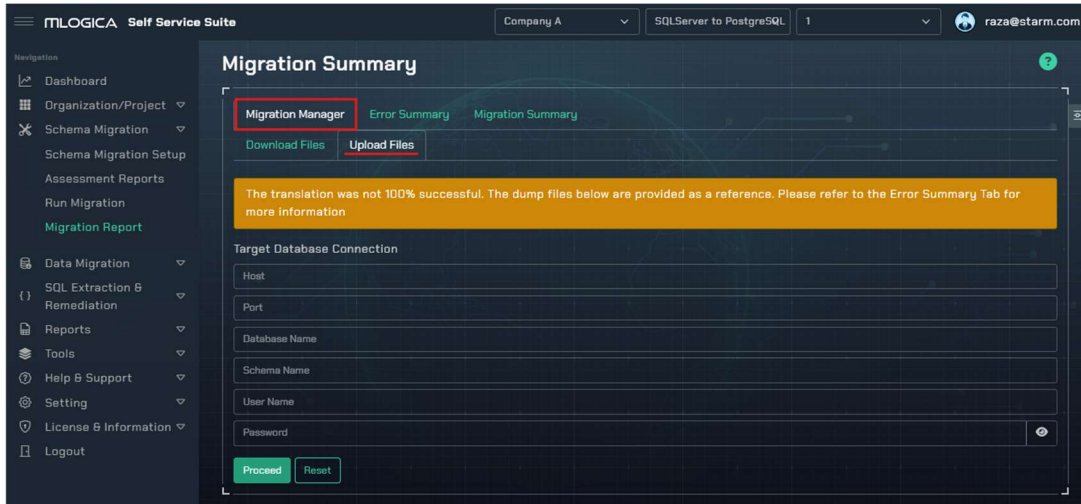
MLOGICA Self Service Suite

Company A

SQLServer to PostgreSQL

1

raza@starm.com

Navigation

Dashboard

Organization/Project

Schema Migration

Schema Migration Setup

Assessment Reports

Run Migration

Migration Report

Data Migration

SQL Extraction & Remediation

Reports

Tools

Help & Support

Setting

License & Information

Logout

Migration Summary

?

Migration Manager

Error Summary

Migration Summary

Download Files

Upload Files

The translation was not 100% successful. The dump files below are provided as a reference. Please refer to the Error Summary Tab for more information

Target Database Connection

Host

Port

Database Name

Schema Name

User Name

Password

Proceed

Reset